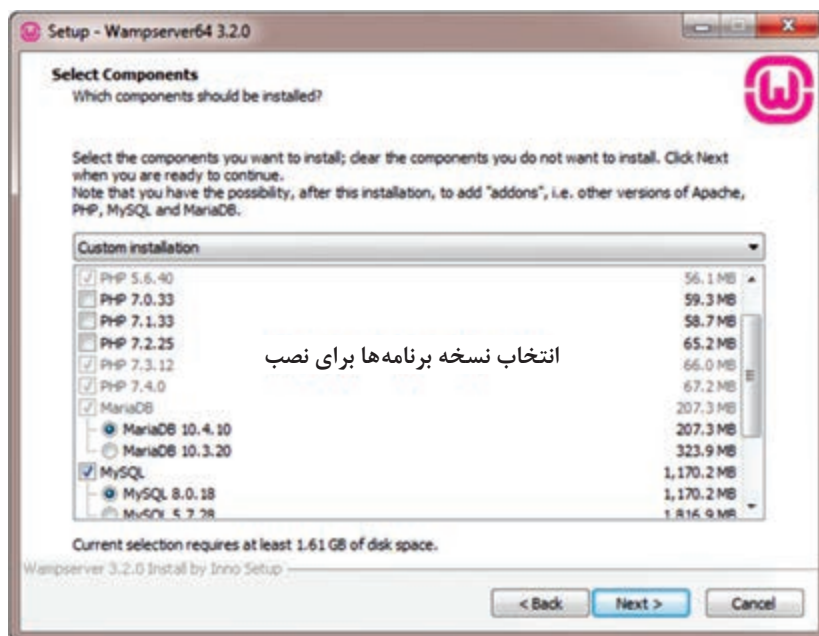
Setup - Wampserver64 3.2.0

Select Components
Which components should be installed?

Select the components you want to install; clear the components you do not want to install. Click Next when you are ready to continue.
Note that you have the possibility, after this installation, to add "addons", i.e. other versions of Apache, PHP, MySQL and MariaDB.

Custom installation

| | |
|---|---|
| PHP 5.6.40 | 56.1 MB |
| PHP 7.0.33 | 59.3 MB |
| PHP 7.1.33 | 58.7 MB |
| PHP 7.2.25 | 65.2 MB |
| PHP 7.3.12 | 66.0 MB |
| PHP 7.4.0 | 67.2 MB |
| MariaDB | 207.3 MB |
| MariaDB 10.4.10 | 207.3 MB |
| MariaDB 10.3.20 | 323.9 MB |
| MySQL | 1,170.2 MB |
| MySQL 8.0.18 | 1,170.2 MB |
| MySQL 5.7.28 | 1,816.9 MB |

انتخاب نسخه برنامه‌ها برای نصب

Current selection requires at least 1.61 GB of disk space.

Wampserver 3.2.0 Install by Inno Setup

< Back Next > Cancel